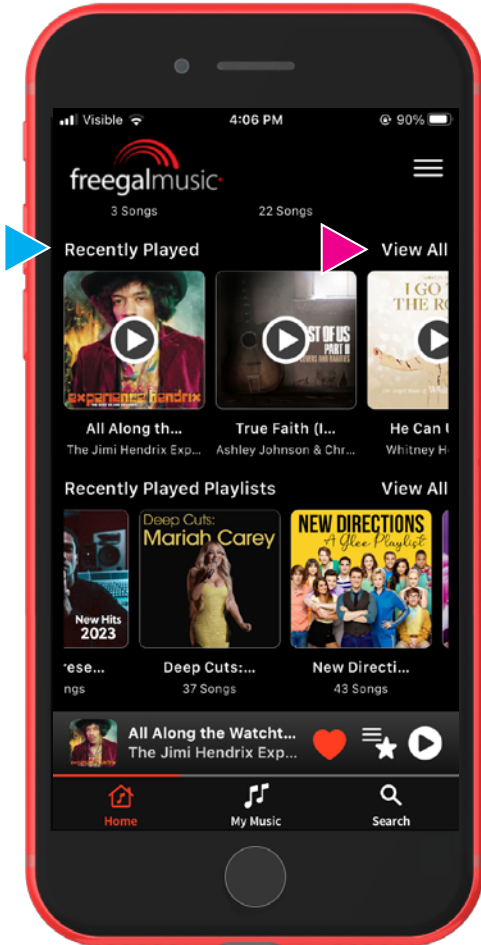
Visible 4:06 PM 90%

freegalmusic

3 Songs 22 Songs

Recently Played View All

experience Hendrix

ST OF US PART II

I GO THE R

All Along th... The Jimi Hendrix Exp...

True Faith (I... Ashley Johnson & Chr...

He Can Whitney H

Recently Played Playlists View All

New Hits 2023

Deep Cuts: Mariah Carey

NEW DIRECTIONS A Glee Playlist

rese... ngs

Deep Cuts:... 37 Songs

New Directi... 43 Songs

All Along the Watcht... The Jimi Hendrix Exp...

Home My Music Search